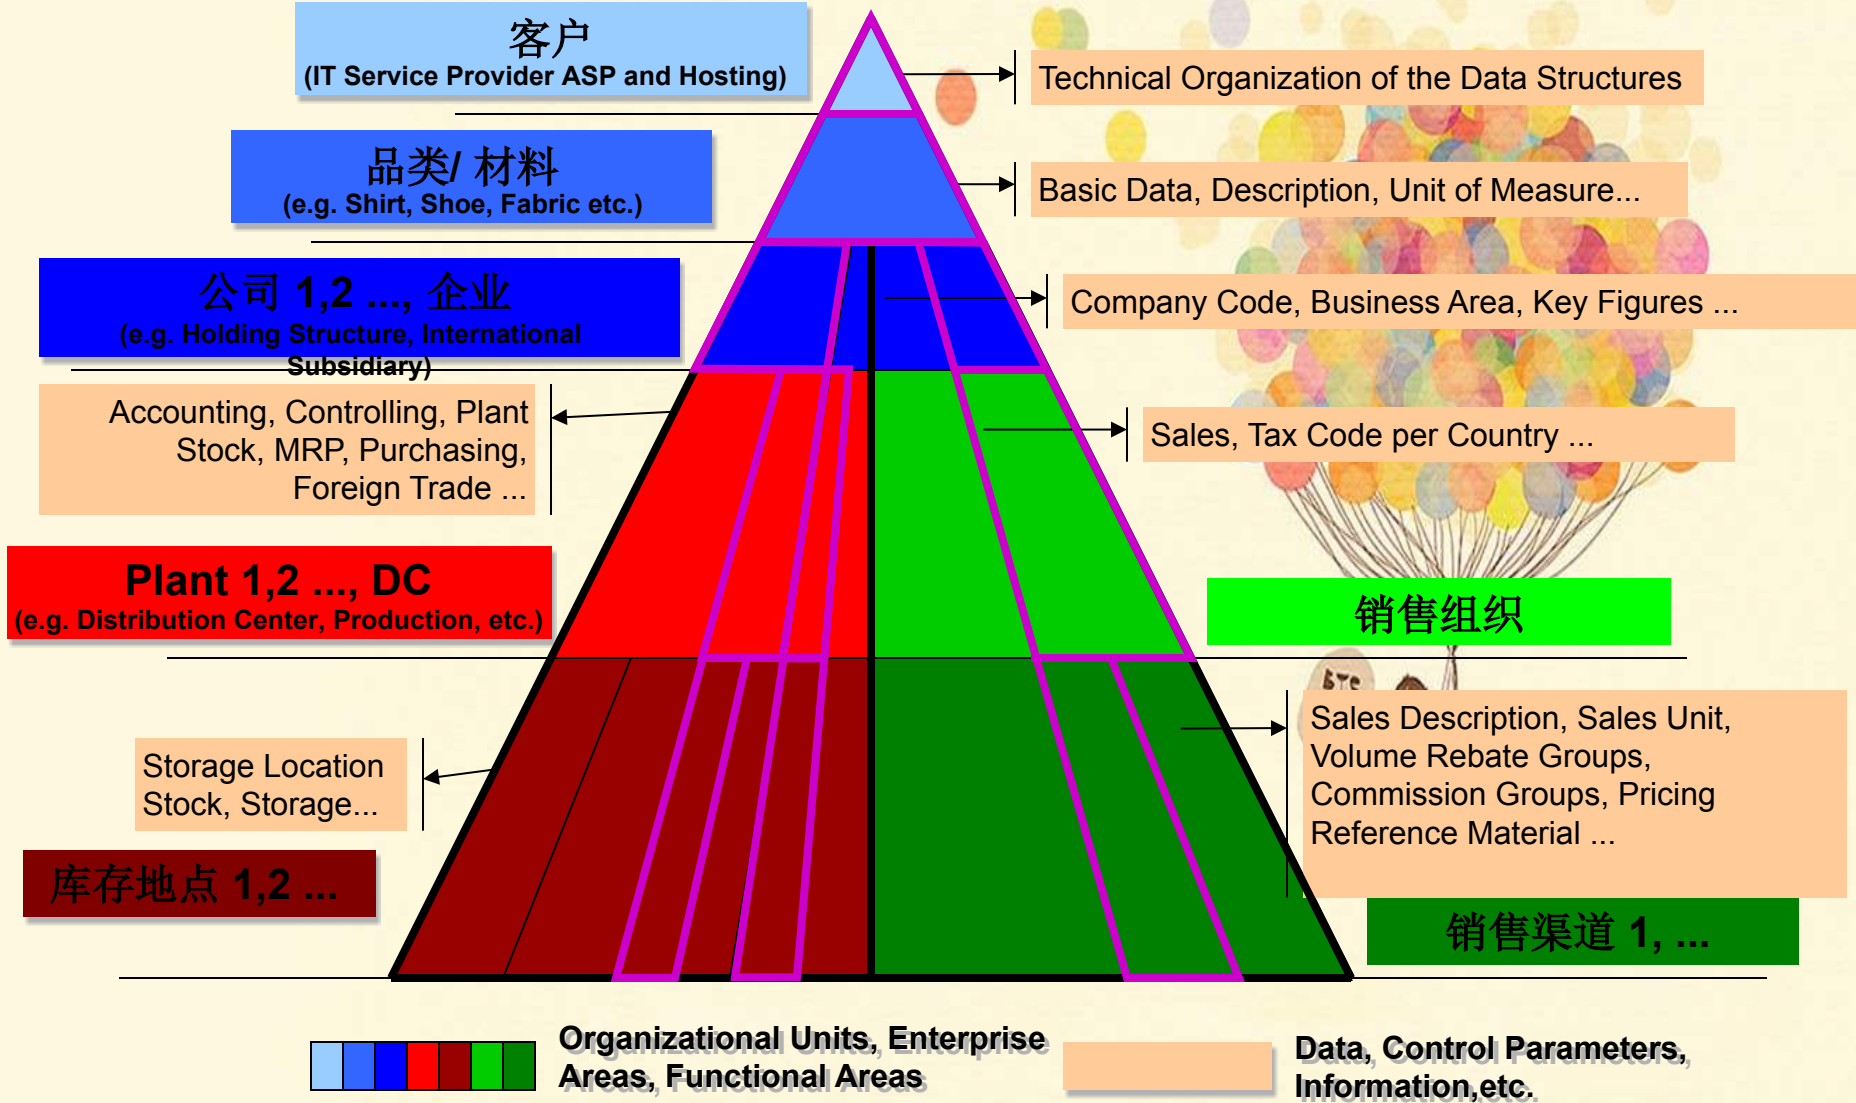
客户
(IT Service Provider ASP and Hosting)

Technical Organization of the Data Structures

品类/ 材料
(e.g. Shirt, Shoe, Fabric etc.)

Basic Data, Description, Unit of Measure...

公司 1,2 ..., 企业
(e.g. Holding Structure, International Subsidiary)

Company Code, Business Area, Key Figures ...

Accounting, Controlling, Plant Stock, MRP, Purchasing, Foreign Trade ...

Sales, Tax Code per Country ...

Plant 1,2 ..., DC
(e.g. Distribution Center, Production, etc.)

销售组织

Sales Description, Sales Unit, Volume Rebate Groups, Commission Groups, Pricing Reference Material ...

Storage Location Stock, Storage...

库存地点 1,2 ...

销售渠道 1, ...

Organizational Units, Enterprise Areas, Functional Areas

Data, Control Parameters, Information,etc.